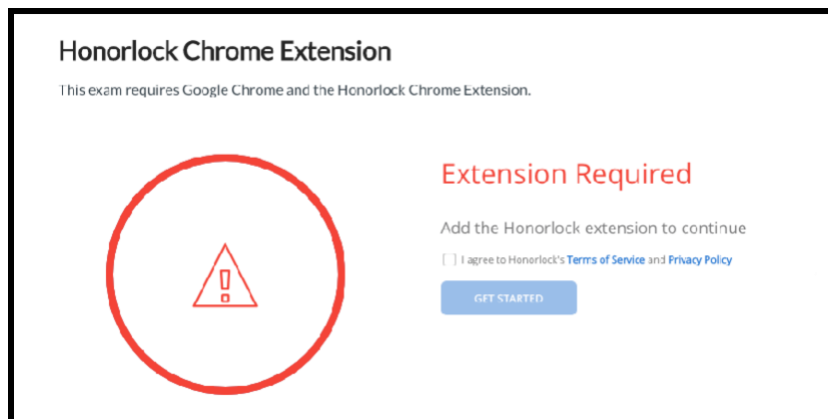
Honorlock Chrome Extension

This exam requires Google Chrome and the Honorlock Chrome Extension.

Extension Required

Add the Honorlock extension to continue

I agree to Honorlock's Terms of Service and Privacy Policy

GET STARTED